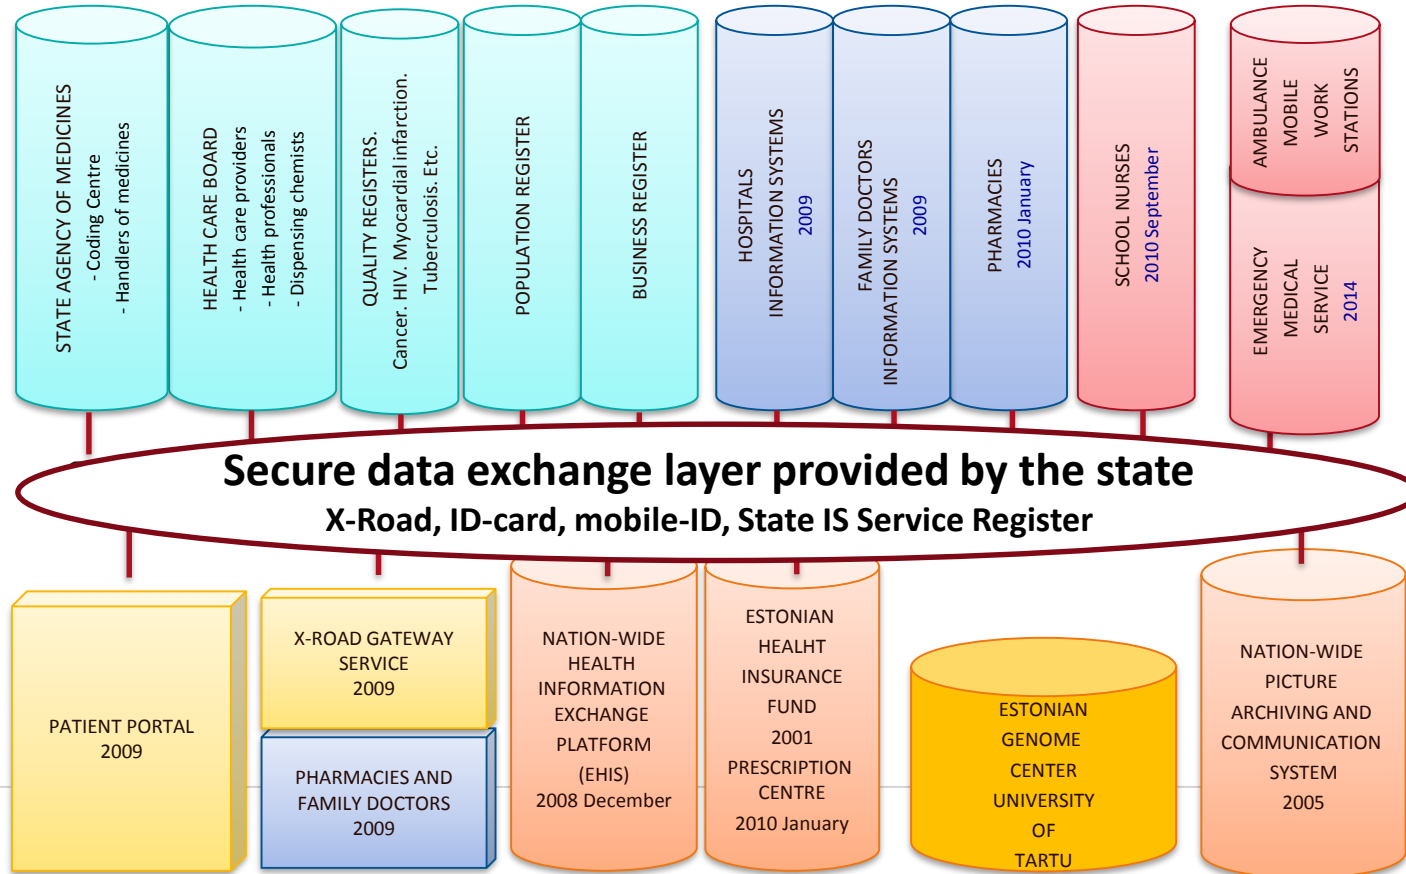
STATE AGENCY OF MEDICINES
- Coding Centre
- Handlers of medicines

HEALTH CARE BOARD
- Health care providers
- Health professionals
- Dispensing chemists

QUALITY REGISTERS.
Cancer. HIV. Myocardial infarction.
Tuberculosis. Etc.

POPULATION REGISTER

BUSINESS REGISTER

HOSPITALS
INFORMATION SYSTEMS
2009

FAMILY DOCTORS
INFORMATION SYSTEMS
2009

PHARMACIES
2010 January

SCHOOL NURSES
2010 September

AMBULANCE
MOBILE
WORK
STATIONS

EMERGENCY
MEDICAL
SERVICE
2014

Secure data exchange layer provided by the state
X-Road, ID-card, mobile-ID, State IS Service Register

PATIENT PORTAL
2009

X-ROAD GATEWAY
SERVICE
2009

PHARMACIES AND
FAMILY DOCTORS
2009

NATION-WIDE
HEALTH
INFORMATION
EXCHANGE
PLATFORM
(EHIS)
2008 December

ESTONIAN
HEALHT
INSURANCE
FUND
2001
PRESCRIPTION
CENTRE
2010 January

ESTONIAN
GENOME
CENTER
UNIVERSITY
OF
TARTU

NATION-WIDE
PICTURE
ARCHIVING AND
COMMUNICATION
SYSTEM
2005